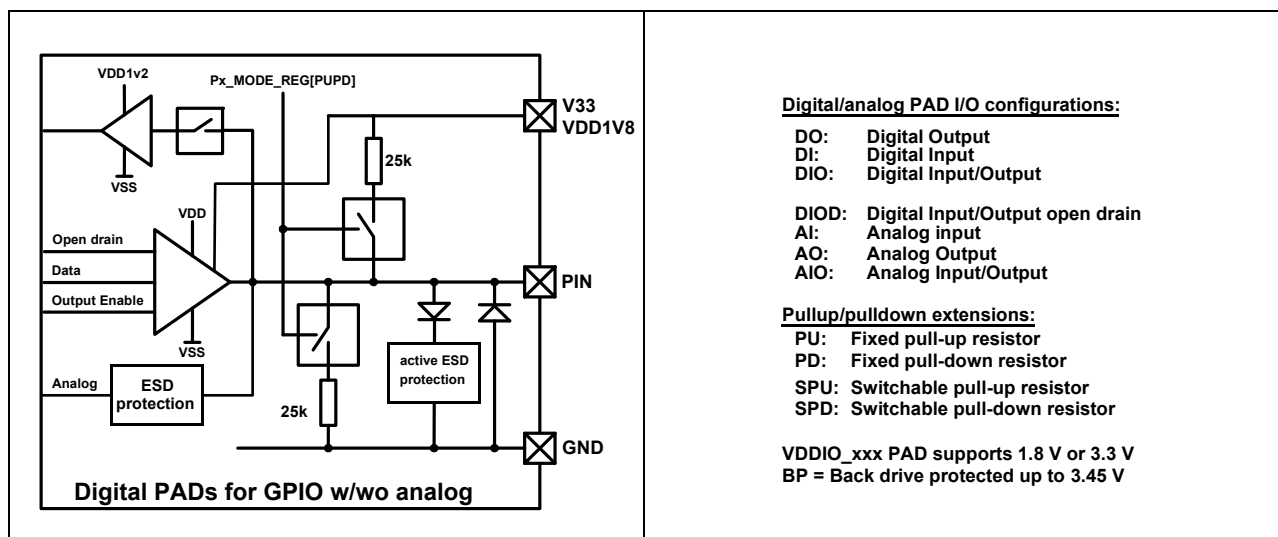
VDD1v2

Px_MODE_REG[PUPD]

V33
VDD1V8

VSS

25k

VDD

Open drain

Data

Output Enable

PIN

VSS

active ESD protection

Analog

ESD protection

25k

GND

Digital PADs for GPIO w/wo analog

Digital/analog PAD I/O configurations:

DO: Digital Output
DI: Digital Input
DIO: Digital Input/Output

DIOD: Digital Input/Output open drain
AI: Analog input
AO: Analog Output
AIO: Analog Input/Output

Pullup/pulldown extensions:
PU: Fixed pull-up resistor
PD: Fixed pull-down resistor
SPU: Switchable pull-up resistor
SPD: Switchable pull-down resistor

VDDIO_xxx PAD supports 1.8 V or 3.3 V
BP = Back drive protected up to 3.45 V